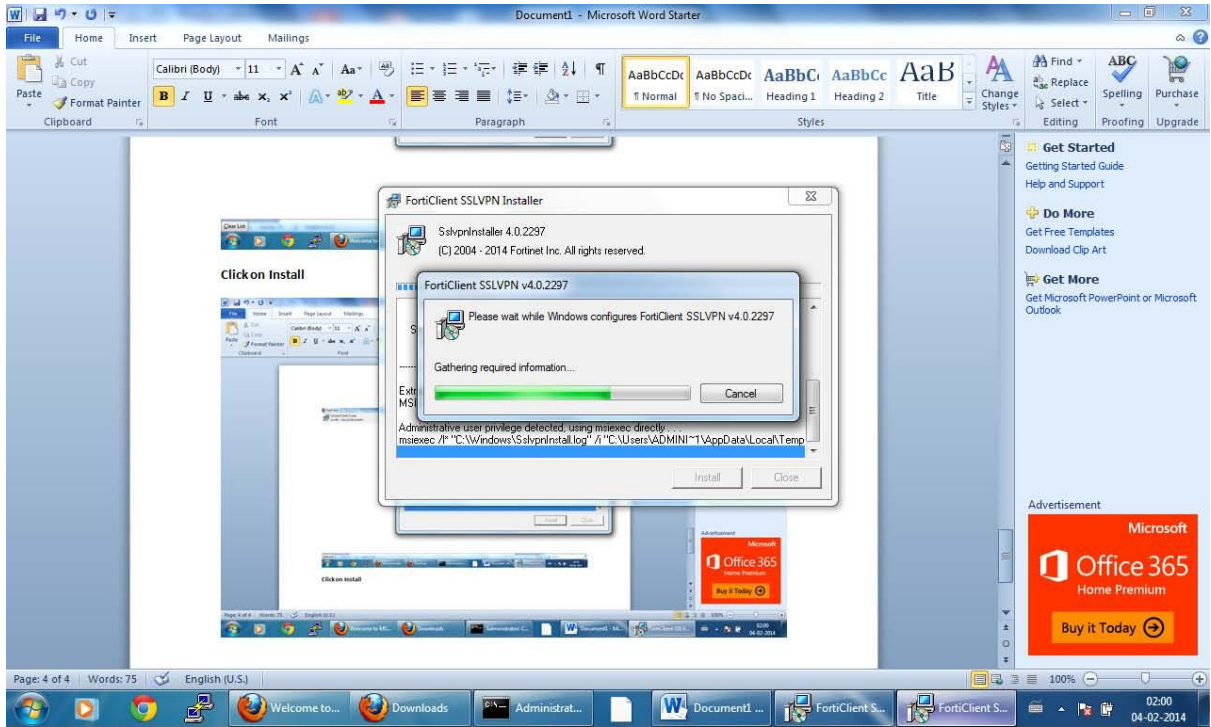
Document1 - Microsoft Word Starter

File Home Insert Page Layout Mailings

Cut
Copy
Paste
Format Painter
Clipboard

Calibri (Body) 11
Font

Paragraph

AaBbCcDc ¶ Normal
AaBbCcDc ¶ No Spaci...
AaBbC Heading 1
AaBbCc Heading 2
AaB Title
Change Styles
Styles

Find
Replace
Select
Editing

Spelling
Proofing

Purchase
Upgrade

Get Started
Getting Started Guide
Help and Support

Do More
Get Free Templates
Download Clip Art

Get More
Get Microsoft PowerPoint or Microsoft Outlook

Clickon Install

FortiClient SSLVPN Installer

SslvpnInstaller 4.0.2297
(C) 2004 - 2014 Fortinet Inc. All rights reserved.

FortiClient SSLVPN v4.0.2297

Please wait while Windows configures FortiClient SSLVPN v4.0.2297

Gathering required information...

Cancel

Extr
MSI

Administrative user privilege detected, using msiexec directly . . .
msiexec /l* "C:\Windows\SslvpnInstall.log" /i "C:\Users\ADMINI~1\AppData\Local\Temp

Install Close

Clickon Install

Advertisement
Microsoft
Office 365
Home Premium
Buy it Today

Page: 4 of 4 Words: 75 English (U.S.)
100%

Welcome to...
Downloads
Administrat...
Document1 ...
FortiClient S...
FortiClient S...

02:00
04-02-2014